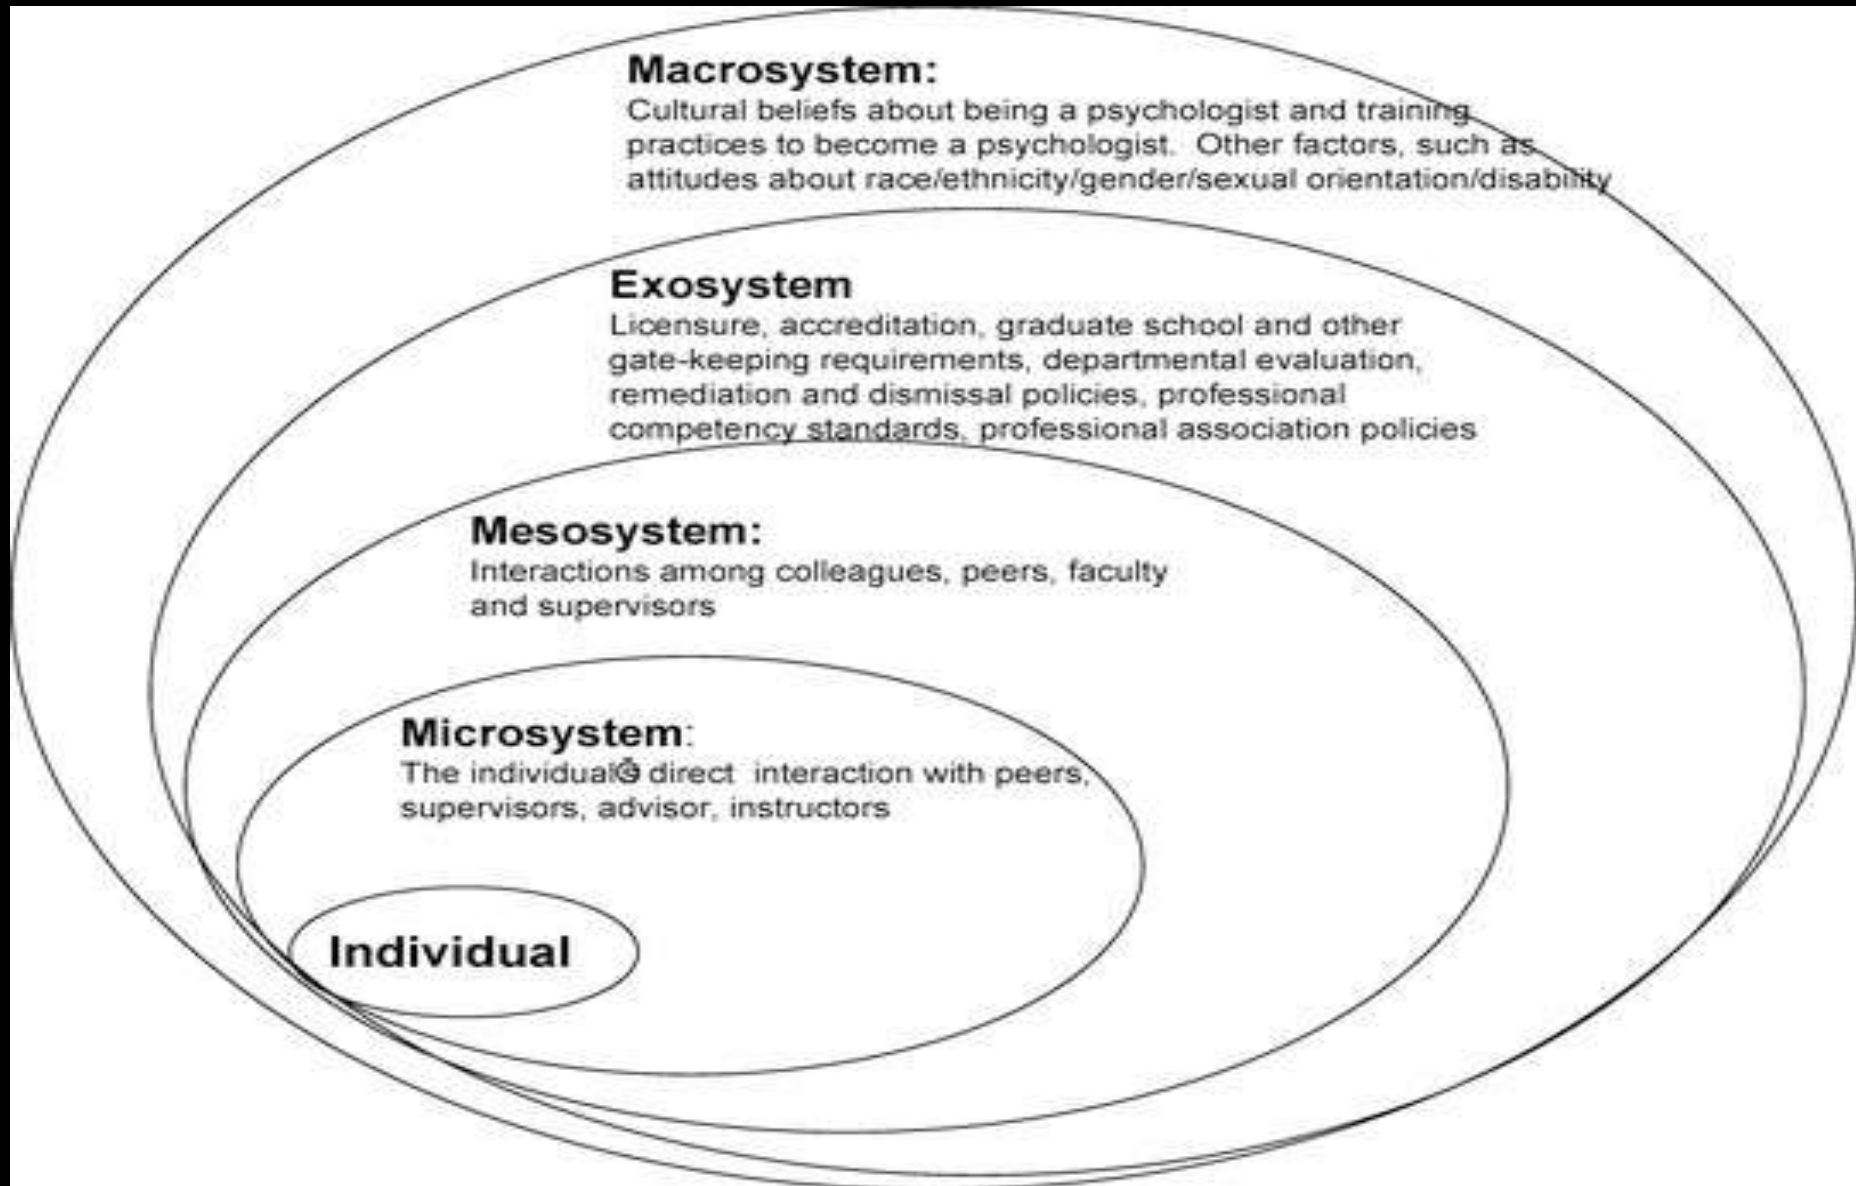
Macrosystem:
Cultural beliefs about being a psychologist and training practices to become a psychologist. Other factors, such as attitudes about race/ethnicity/gender/sexual orientation/disability

Exosystem
Licensure, accreditation, graduate school and other gate-keeping requirements, departmental evaluation, remediation and dismissal policies, professional competency standards, professional association policies

Mesosystem:
Interactions among colleagues, peers, faculty and supervisors

Microsystem:
The individual's direct interaction with peers, supervisors, advisor, instructors

Individual